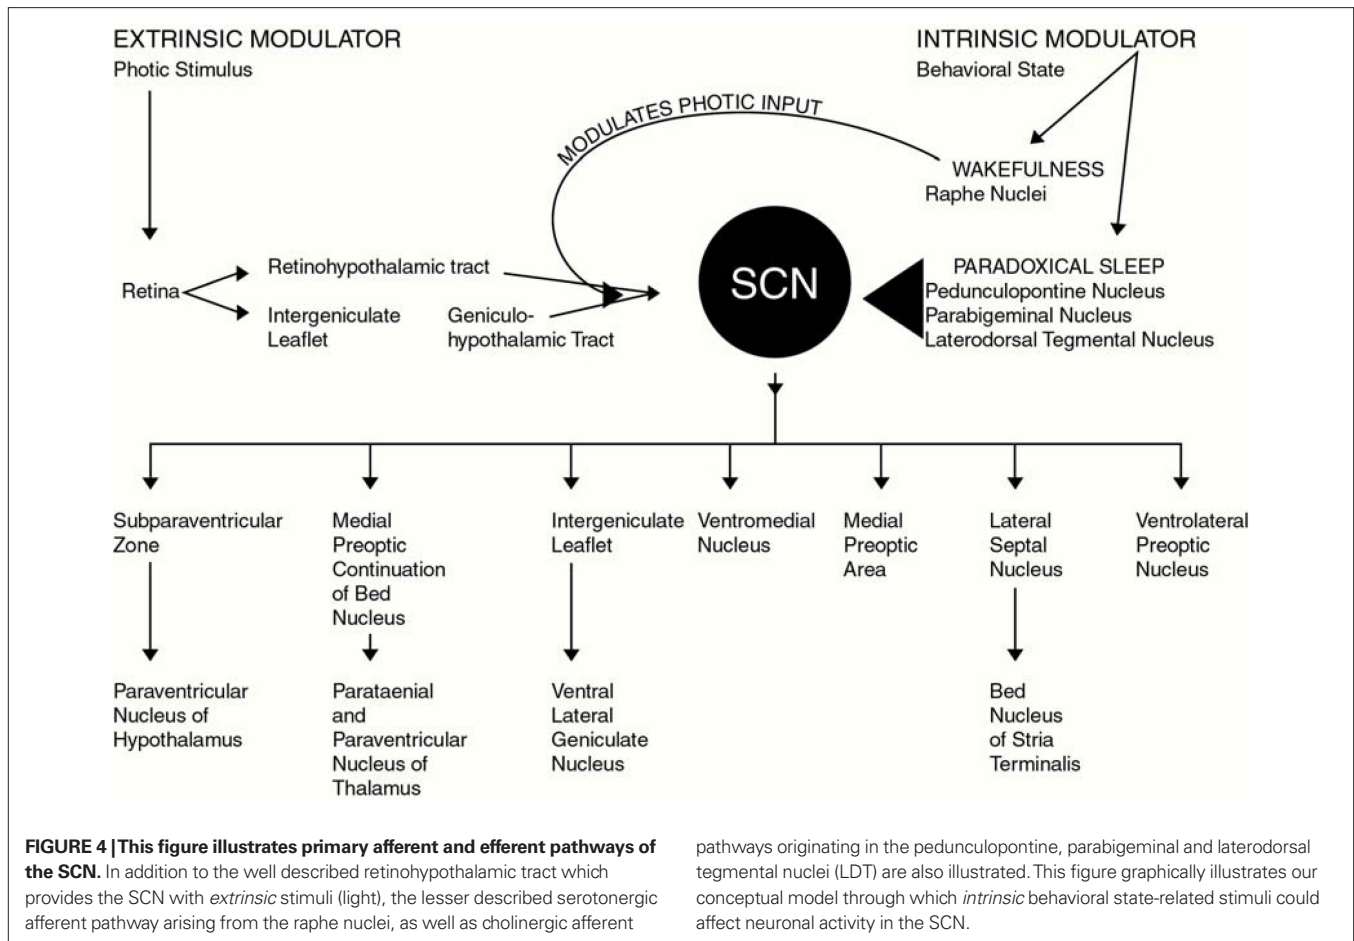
EXTRINSIC MODULATOR
Photic Stimulus

INTRINSIC MODULATOR
Behavioral State

MODULATES PHOTIC INPUT

WAKEFULNESS
Raphe Nuclei

Retina

Retinohypothalamic tract

Intergeniculate Leaflet

Geniculohypothalamic Tract

SCN

PARADOXICAL SLEEP
Pedunculopontine Nucleus
Parabigeminal Nucleus
Laterodorsal Tegmental Nucleus

Subparaventricular Zone

Paraventricular Nucleus of Hypothalamus

Medial Preoptic Continuation of Bed Nucleus

Parataenial and Paraventricular Nucleus of Thalamus

Intergeniculate Leaflet

Ventral Lateral Geniculate Nucleus

Ventromedial Nucleus

Medial Preoptic Area

Lateral Septal Nucleus

Bed Nucleus of Stria Terminalis

Ventrolateral Preoptic Nucleus

**FIGURE 4 | This figure illustrates primary afferent and efferent pathways of the SCN.** In addition to the well described retinohypothalamic tract which provides the SCN with *extrinsic* stimuli (light), the lesser described serotonergic afferent pathway arising from the raphe nuclei, as well as cholinergic afferent pathways originating in the pedunculopontine, parabigeminal and laterodorsal tegmental nuclei (LDT) are also illustrated. This figure graphically illustrates our conceptual model through which *intrinsic* behavioral state-related stimuli could affect neuronal activity in the SCN.